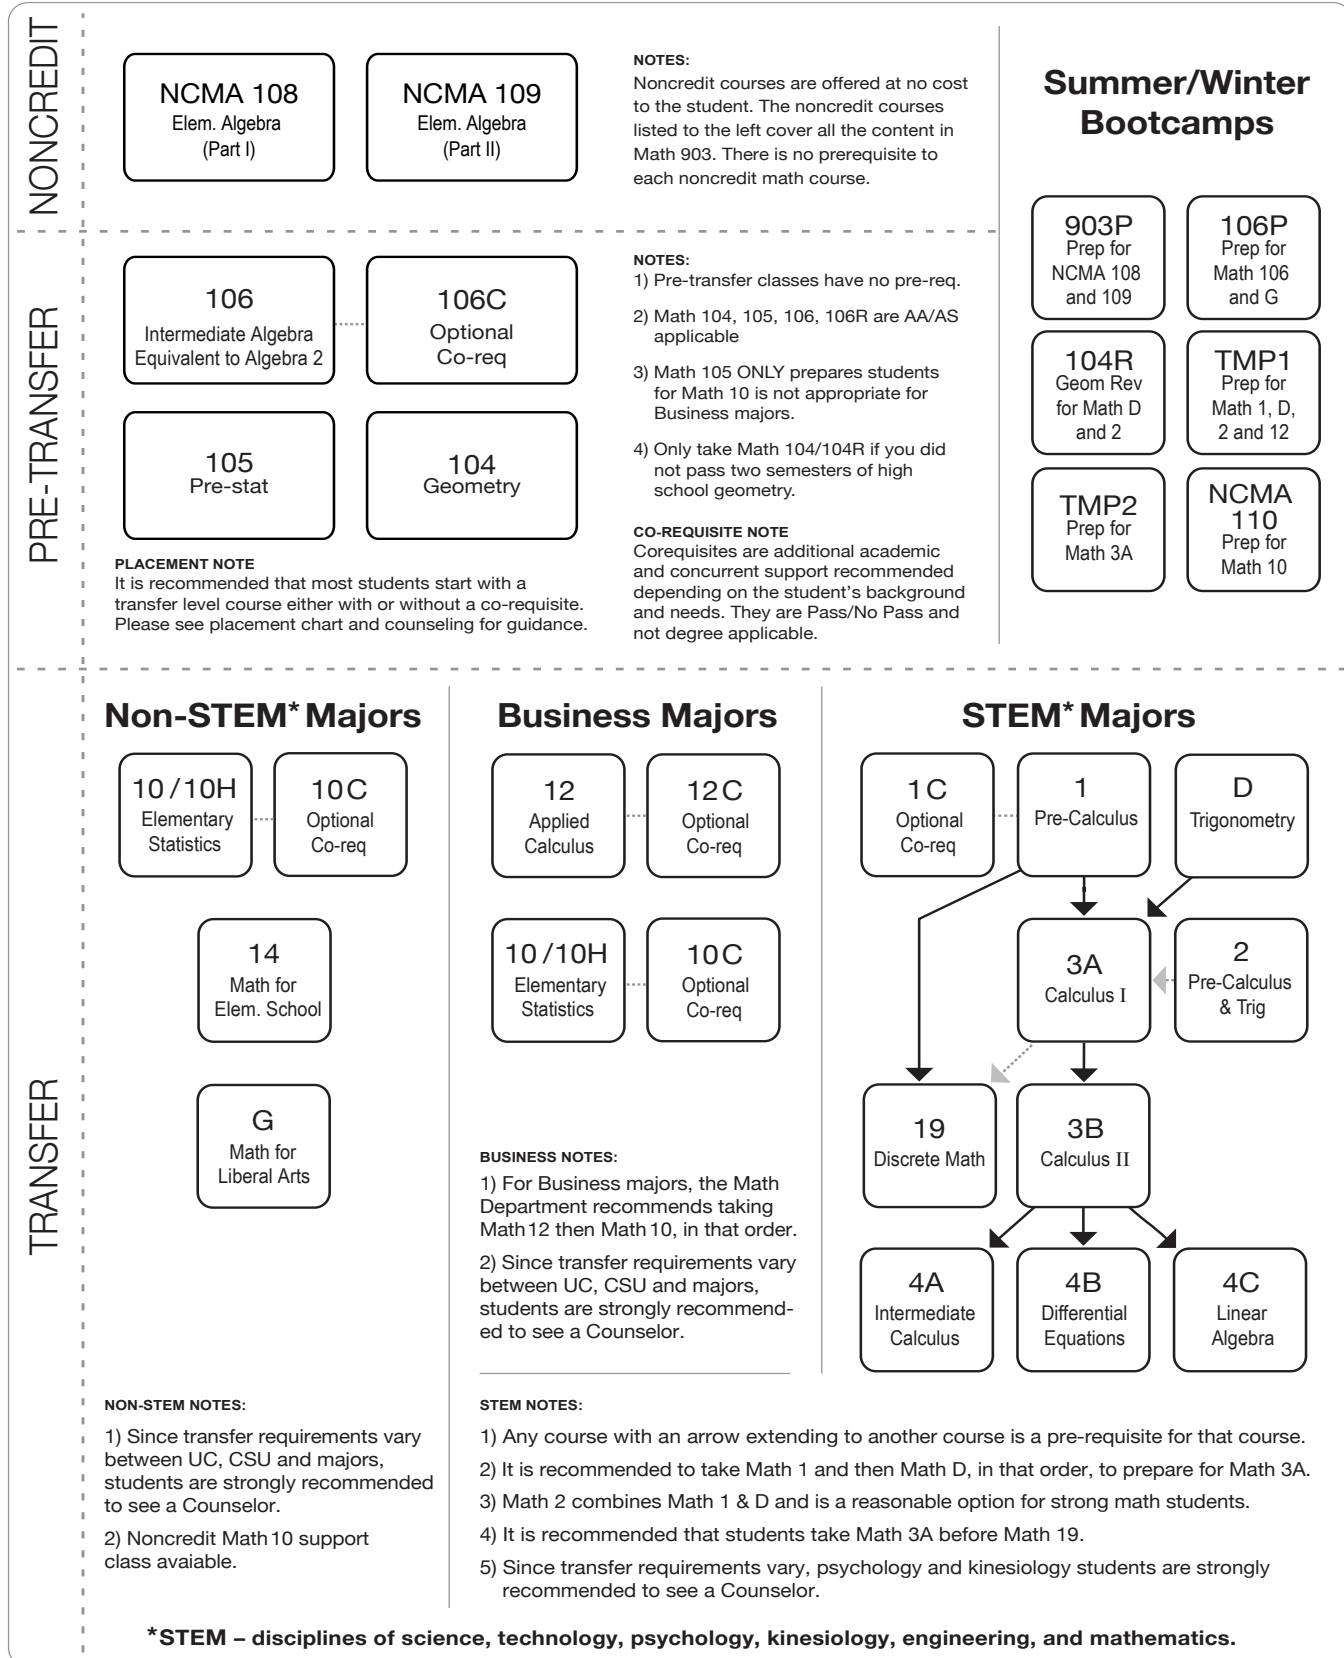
NONCREDIT

NCMA 108
Elem. Algebra
(Part I)

NCMA 109
Elem. Algebra
(Part II)

NOTES:
Noncredit courses are offered at no cost to the student. The noncredit courses listed to the left cover all the content in Math 903. There is no prerequisite to each noncredit math course.

Summer/Winter Bootcamps

903P
Prep for
NCMA 108
and 109

106P
Prep for
Math 106
and G

104R
Geom Rev
for Math D
and 2

TMP1
Prep for
Math 1, D,
2 and 12

TMP2
Prep for
Math 3A

NCMA
110
Prep for
Math 10

PRE-TRANSFER

106
Intermediate Algebra
Equivalent to Algebra 2

106C
Optional
Co-req

105
Pre-stat

104
Geometry

NOTES:
1) Pre-transfer classes have no pre-req.
2) Math 104, 105, 106, 106R are AA/AS applicable
3) Math 105 ONLY prepares students for Math 10 is not appropriate for Business majors.
4) Only take Math 104/104R if you did not pass two semesters of high school geometry.

CO-REQUISITE NOTE
Corequisites are additional academic and concurrent support recommended depending on the student's background and needs. They are Pass/No Pass and not degree applicable.

PLACEMENT NOTE
It is recommended that most students start with a transfer level course either with or without a co-requisite. Please see placement chart and counseling for guidance.

TRANSFER

Non-STEM* Majors

10/10H
Elementary
Statistics

10C
Optional
Co-req

14
Math for
Elem. School

G
Math for
Liberal Arts

Business Majors

12
Applied
Calculus

12C
Optional
Co-req

10/10H
Elementary
Statistics

10C
Optional
Co-req

BUSINESS NOTES:
1) For Business majors, the Math Department recommends taking Math 12 then Math 10, in that order.
2) Since transfer requirements vary between UC, CSU and majors, students are strongly recommended to see a Counselor.

STEM* Majors

1C
Optional
Co-req

1
Pre-Calculus

D
Trigonometry

3A
Calculus I

2
Pre-Calculus
& Trig

19
Discrete Math

3B
Calculus II

4A
Intermediate
Calculus

4B
Differential
Equations

4C
Linear
Algebra

NON-STEM NOTES:
1) Since transfer requirements vary between UC, CSU and majors, students are strongly recommended to see a Counselor.
2) Noncredit Math 10 support class avaiable.

STEM NOTES:
1) Any course with an arrow extending to another course is a pre-requisite for that course.
2) It is recommended to take Math 1 and then Math D, in that order, to prepare for Math 3A.
3) Math 2 combines Math 1 & D and is a reasonable option for strong math students.
4) It is recommended that students take Math 3A before Math 19.
5) Since transfer requirements vary, psychology and kinesiology students are strongly recommended to see a Counselor.

*STEM – disciplines of science, technology, psychology, kinesiology, engineering, and mathematics.